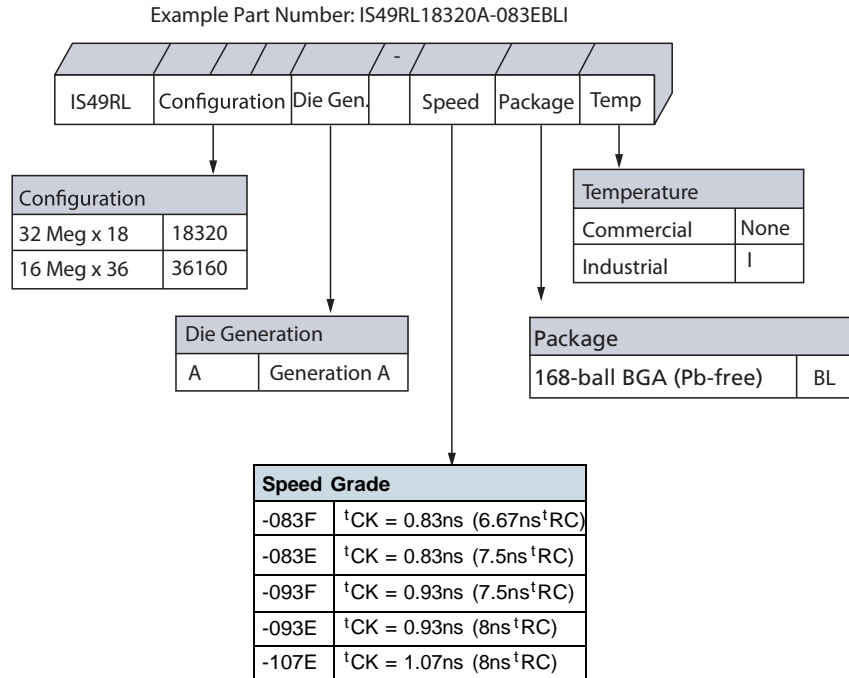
Example Part Number: IS49RL18320A-083EBLI

-

| IS49RL | Configuration | Die Gen. | | Speed | Package | Temp |
|---|---|---|---|---|---|---|

| Configuration | |
|---|---|
| 32 Meg x 18 | 18320 |
| 16 Meg x 36 | 36160 |

| Temperature | |
|---|---|
| Commercial | None |
| Industrial | I |

| Die Generation | |
|---|---|
| A | Generation A |

| Package | |
|---|---|
| 168-ball BGA (Pb-free) | BL |

| Speed Grade | |
|---|---|
| -083F | $^tCK = 0.83ns$ (6.67ns $^tRC$) |
| -083E | $^tCK = 0.83ns$ (7.5ns $^tRC$) |
| -093F | $^tCK = 0.93ns$ (7.5ns $^tRC$) |
| -093E | $^tCK = 0.93ns$ (8ns $^tRC$) |
| -107E | $^tCK = 1.07ns$ (8ns $^tRC$) |